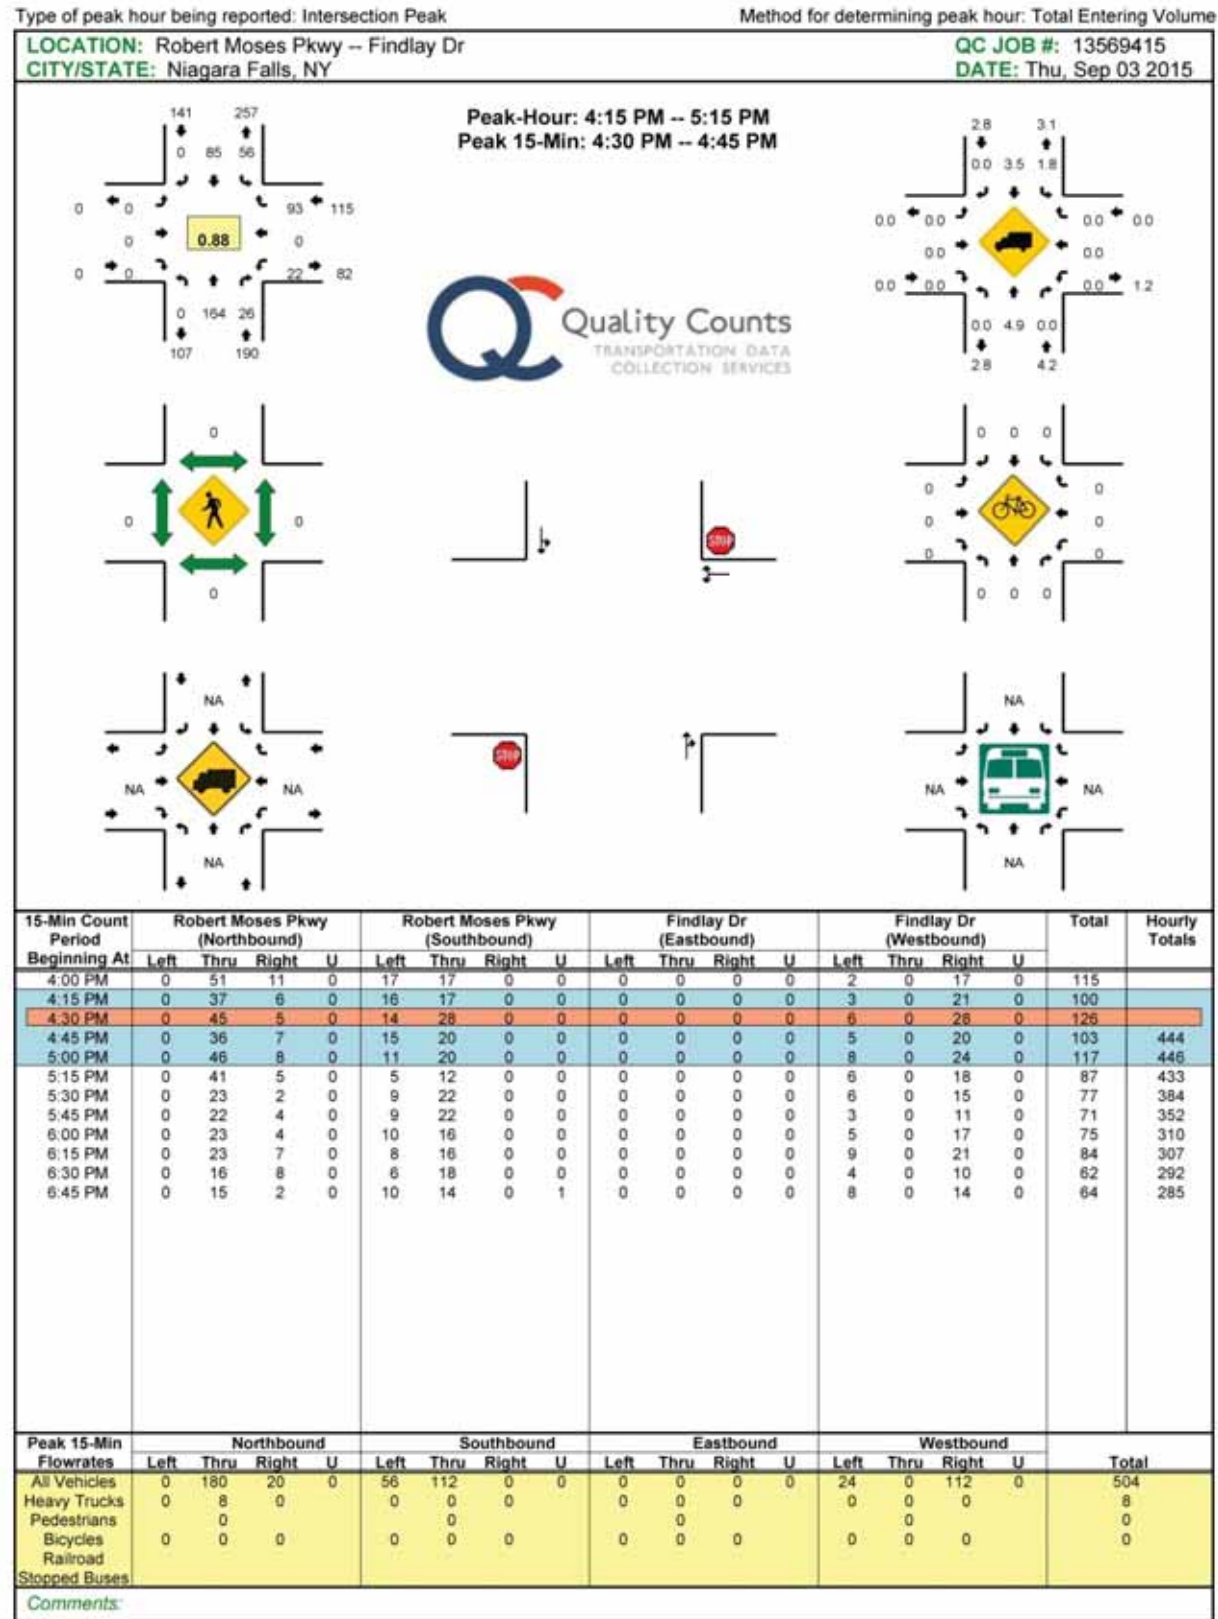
Type of peak hour being reported: Intersection Peak
Method for determining peak hour: Total Entering Volume

LOCATION: Robert Moses Pkwy -- Findlay Dr
CITY/STATE: Niagara Falls, NY
QC JOB #: 13569415
DATE: Thu, Sep 03 2015

Peak-Hour: 4:15 PM -- 5:15 PM
Peak 15-Min: 4:30 PM -- 4:45 PM

141 257
0 85 56
0 0 93 115
0 0.88 0
0 0 22 82
0 164 26
107 190

2.8 3.1
0.0 3.5 1.8
0.0 0.0 0.0 0.0
0.0 0.0
0.0 0.0 0.0 1.2
0.0 4.9 0.0
2.8 4.2

Quality Counts
TRANSPORTATION DATA COLLECTION SERVICES

0
0 0
0

0 0 0
0 0
0 0
0 0
0 0 0

STOP

NA
NA NA
NA

NA
NA NA
NA

STOP

| 15-Min Count Period Beginning At | Robert Moses Pkwy (Northbound) Left | Thru | Right | U | Robert Moses Pkwy (Southbound) Left | Thru | Right | U | Findlay Dr (Eastbound) Left | Thru | Right | U | Findlay Dr (Westbound) Left | Thru | Right | U | Total | Hourly Totals |
|---|---|---|---|---|---|---|---|---|---|---|---|---|---|---|---|---|---|---|
| 4:00 PM | 0 | 51 | 11 | 0 | 17 | 17 | 0 | 0 | 0 | 0 | 0 | 0 | 2 | 0 | 17 | 0 | 115 | |
| 4:15 PM | 0 | 37 | 6 | 0 | 16 | 17 | 0 | 0 | 0 | 0 | 0 | 0 | 3 | 0 | 21 | 0 | 100 | |
| 4:30 PM | 0 | 45 | 5 | 0 | 14 | 28 | 0 | 0 | 0 | 0 | 0 | 0 | 6 | 0 | 28 | 0 | 126 | |
| 4:45 PM | 0 | 36 | 7 | 0 | 15 | 20 | 0 | 0 | 0 | 0 | 0 | 0 | 5 | 0 | 20 | 0 | 103 | 444 |
| 5:00 PM | 0 | 46 | 8 | 0 | 11 | 20 | 0 | 0 | 0 | 0 | 0 | 0 | 8 | 0 | 24 | 0 | 117 | 446 |
| 5:15 PM | 0 | 41 | 5 | 0 | 5 | 12 | 0 | 0 | 0 | 0 | 0 | 0 | 6 | 0 | 18 | 0 | 87 | 433 |
| 5:30 PM | 0 | 23 | 2 | 0 | 9 | 22 | 0 | 0 | 0 | 0 | 0 | 0 | 6 | 0 | 15 | 0 | 77 | 384 |
| 5:45 PM | 0 | 22 | 4 | 0 | 9 | 22 | 0 | 0 | 0 | 0 | 0 | 0 | 3 | 0 | 11 | 0 | 71 | 352 |
| 6:00 PM | 0 | 23 | 4 | 0 | 10 | 16 | 0 | 0 | 0 | 0 | 0 | 0 | 5 | 0 | 17 | 0 | 75 | 310 |
| 6:15 PM | 0 | 23 | 7 | 0 | 8 | 16 | 0 | 0 | 0 | 0 | 0 | 0 | 9 | 0 | 21 | 0 | 84 | 307 |
| 6:30 PM | 0 | 16 | 8 | 0 | 6 | 18 | 0 | 0 | 0 | 0 | 0 | 0 | 4 | 0 | 10 | 0 | 62 | 292 |
| 6:45 PM | 0 | 15 | 2 | 0 | 10 | 14 | 0 | 1 | 0 | 0 | 0 | 0 | 8 | 0 | 14 | 0 | 64 | 285 |

| Peak 15-Min Flowrates | Northbound Left | Thru | Right | U | Southbound Left | Thru | Right | U | Eastbound Left | Thru | Right | U | Westbound Left | Thru | Right | U | Total |
|---|---|---|---|---|---|---|---|---|---|---|---|---|---|---|---|---|---|
| All Vehicles | 0 | 180 | 20 | 0 | 56 | 112 | 0 | 0 | 0 | 0 | 0 | 0 | 24 | 0 | 112 | 0 | 504 |
| Heavy Trucks | 0 | 8 | 0 | | 0 | 0 | 0 | | 0 | 0 | 0 | | 0 | 0 | 0 | | 8 |
| Pedestrians | | 0 | | | | 0 | | | | 0 | | | | 0 | | | 0 |
| Bicycles | 0 | 0 | 0 | | 0 | 0 | 0 | | 0 | 0 | 0 | | 0 | 0 | 0 | | 0 |
| Railroad | | | | | | | | | | | | | | | | | |
| Stopped Buses | | | | | | | | | | | | | | | | | |

Comments: